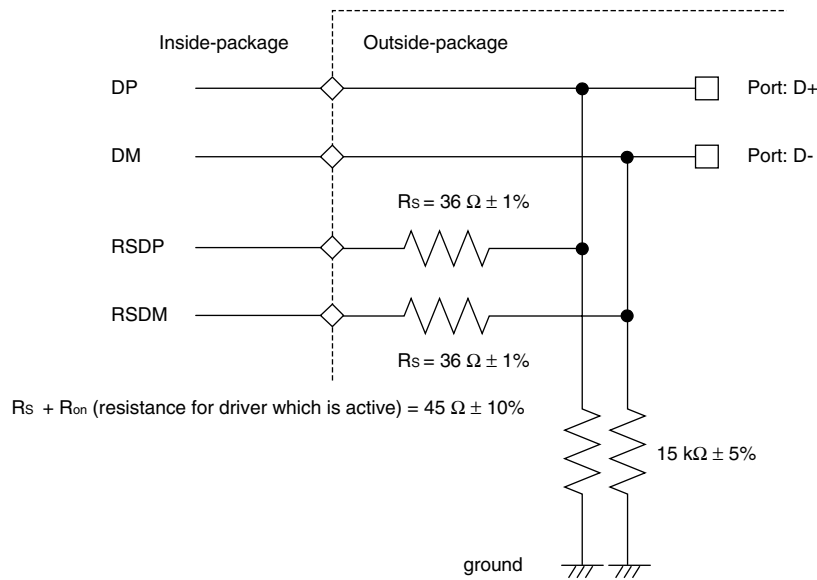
Inside-package

Outside-package

DP

Port: D+

DM

Port: D-

$R_S = 36\ \Omega \pm 1\%$

RSDP

RSDM

$R_S = 36\ \Omega \pm 1\%$

$R_S + R_{on}$ (resistance for driver which is active) = $45\ \Omega \pm 10\%$

$15\ k\Omega \pm 5\%$

ground